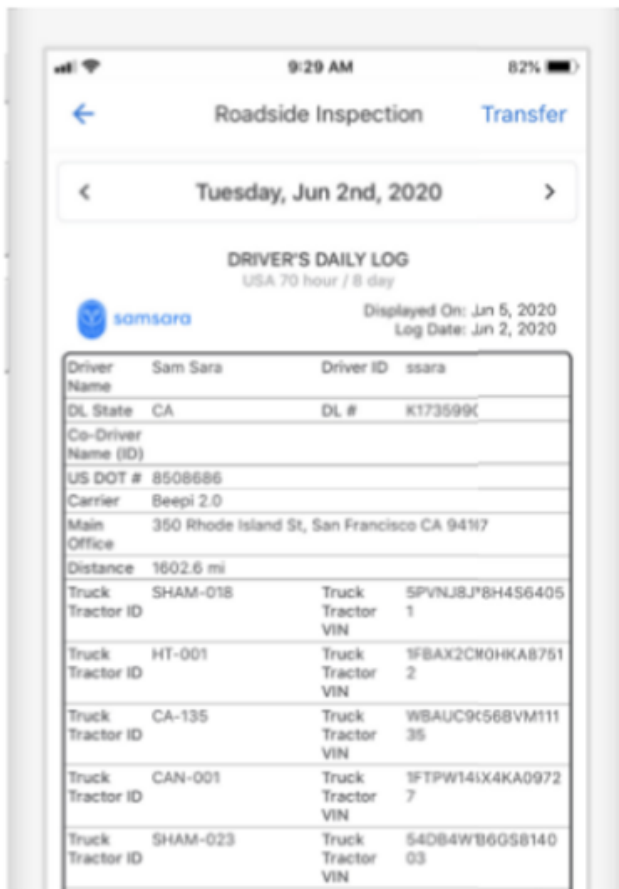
9:29 AM

82%

Roadside Inspection

Transfer

Tuesday, Jun 2nd, 2020

DRIVER'S DAILY LOG

USA 70 hour / 8 day

samsara

Displayed On: Jun 5, 2020
Log Date: Jun 2, 2020

| Driver Name | Sam Sara | Driver ID | ssara |
|---|---|---|---|
| DL State | CA | DL # | K173599( |
| Co-Driver Name (ID) | | | |
| US DOT # | 8508686 | | |
| Carrier | Beepi 2.0 | | |
| Main Office | 350 Rhode Island St, San Francisco CA 94107 | | |
| Distance | 1602.6 mi | | |
| Truck Tractor ID | SHAM-018 | Truck Tractor VIN | 5PVNJ8J*8H456405 1 |
| Truck Tractor ID | HT-001 | Truck Tractor VIN | 1FBAX2CM0HKA8751 2 |
| Truck Tractor ID | CA-135 | Truck Tractor VIN | WBAUC9C56BVM111 35 |
| Truck Tractor ID | CAN-001 | Truck Tractor VIN | 1FTPW14X4KA0972 7 |
| Truck Tractor ID | SHAM-023 | Truck Tractor VIN | 54DB4W1B6GS8140 03 |